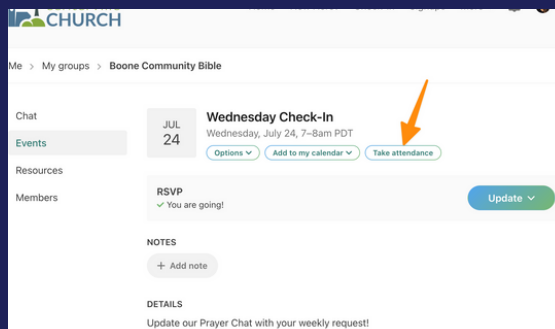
CHURCH

Me > My groups > Boone Community Bible

Chat
Events
Resources
Members

JUL
24

Wednesday Check-In
Wednesday, July 24, 7–8am PDT

Options
Add to my calendar
Take attendance

RSVP
✓ You are going!

Update

NOTES
+ Add note

DETAILS
Update our Prayer Chat with your weekly request!